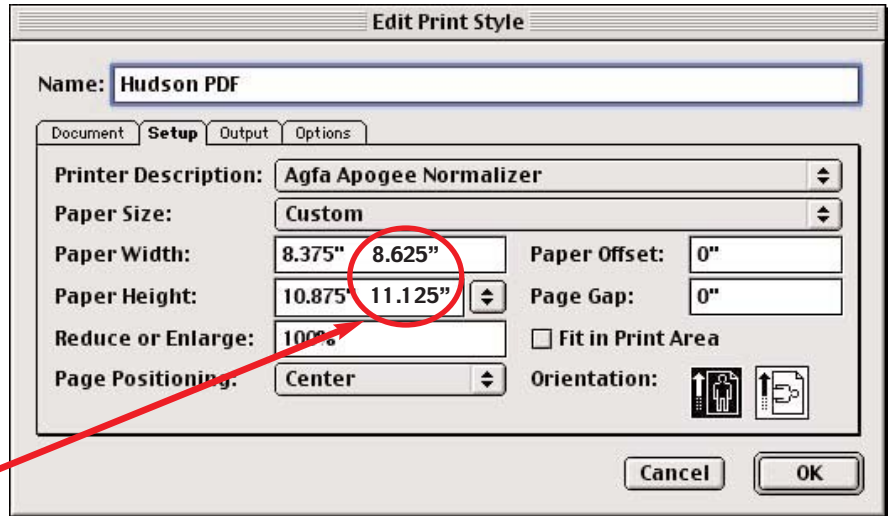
Edit Print Style

Name: Hudson PDF

Document | Setup | Output | Options

Printer Description: Agfa Apogee Normalizer

Paper Size: Custom

Paper Width: 8.375" 8.625"

Paper Offset: 0"

Paper Height: 10.875" 11.125"

Page Gap: 0"

Reduce or Enlarge: 100%

Fit in Print Area

Page Positioning: Center

Orientation:

Cancel

OK